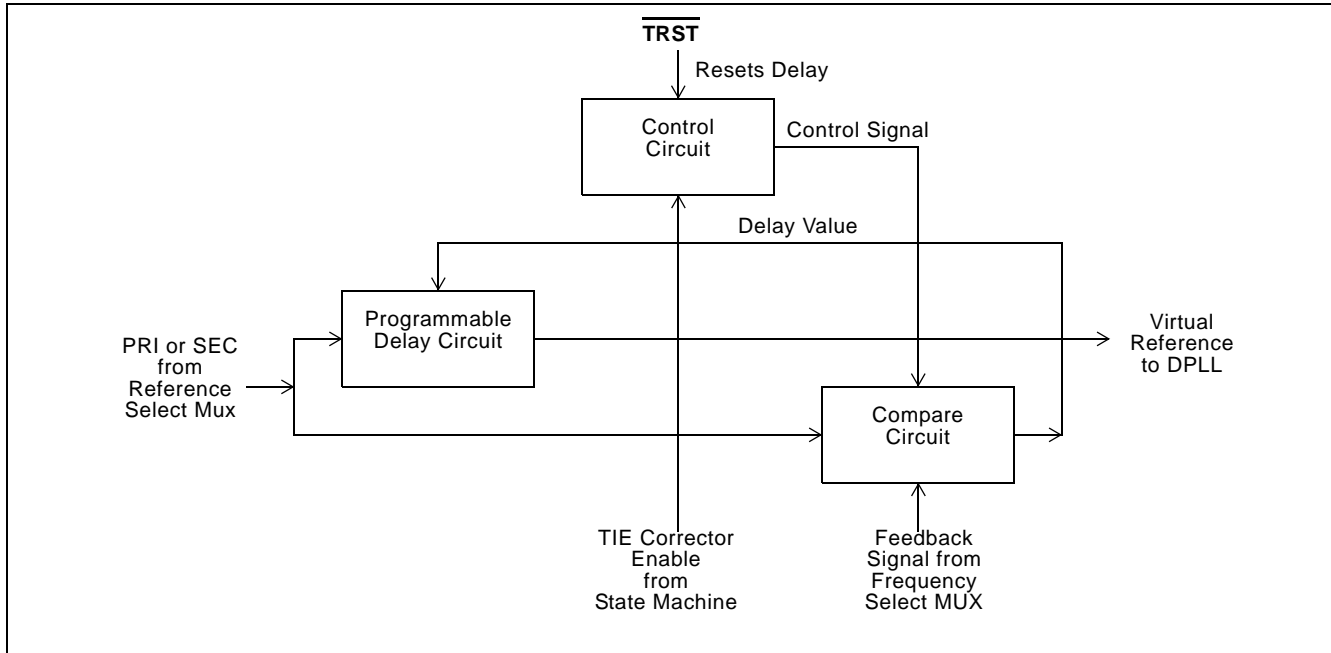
$\overline{\text{TRST}}$

Resets Delay

Control Circuit

Control Signal

Delay Value

Programmable Delay Circuit

PRI or SEC from Reference Select Mux

Virtual Reference to DPLL

Compare Circuit

TIE Corrector Enable from State Machine

Feedback Signal from Frequency Select MUX